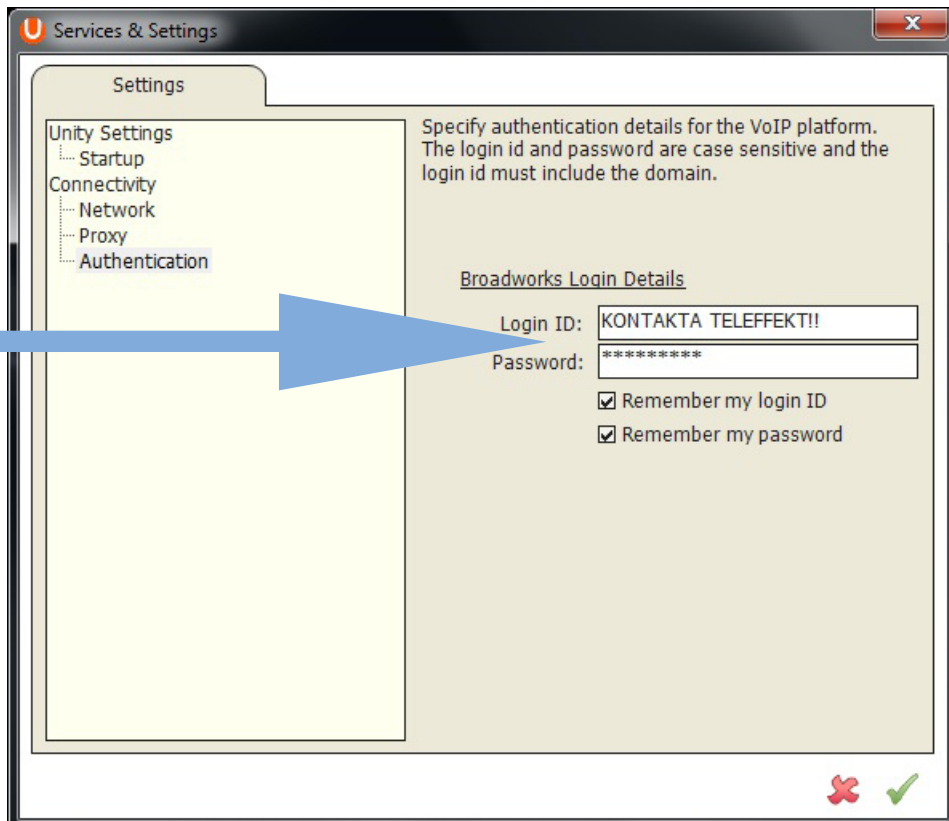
Services & Settings

Settings

Unity Settings
Startup
Connectivity
Network
Proxy
Authentication

Specify authentication details for the VoIP platform. The login id and password are case sensitive and the login id must include the domain.

Broadworks Login Details

Login ID: KONTAKTA TELEFFEKT!!
Password: **********

Remember my login ID
Remember my password